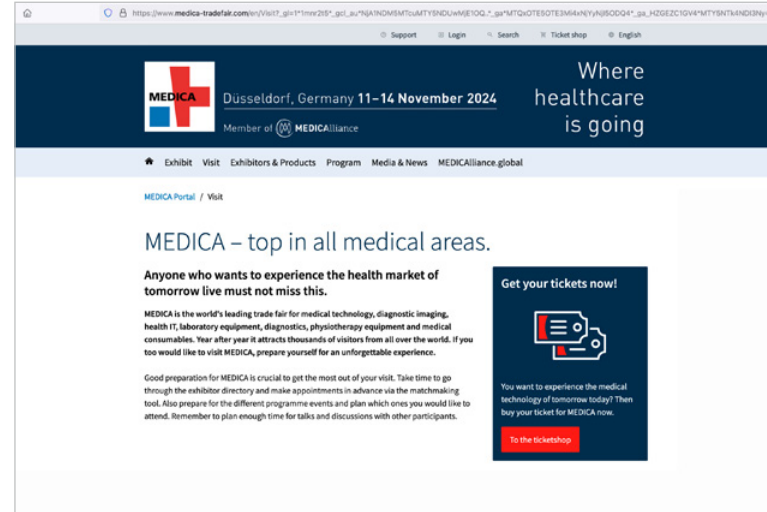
https://www.medica-tradefair.com/en/Visit?_gl=1*1mnr2t5*_gcl_au*NjA1NDM5MTcuMTY5NDUwMjE1OQ..*_ga*MTQxOTE5OTE3Mi4xNjYyNjI5ODQ4*_ga_HZGEZC1GV4*MTY5NTk4NDI3Ny

Support Login Search Ticket shop English

MEDICA

Düsseldorf, Germany 11–14 November 2024

Member of MEDICAlliance

Where healthcare is going

Exhibit Visit Exhibitors & Products Program Media & News MEDICAlliance.global

MEDICA Portal / Visit

MEDICA – top in all medical areas.

Anyone who wants to experience the health market of tomorrow live must not miss this.

MEDICA is the world's leading trade fair for medical technology, diagnostic imaging, health IT, laboratory equipment, diagnostics, physiotherapy equipment and medical consumables. Year after year it attracts thousands of visitors from all over the world. If you too would like to visit MEDICA, prepare yourself for an unforgettable experience.

Good preparation for MEDICA is crucial to get the most out of your visit. Take time to go through the exhibitor directory and make appointments in advance via the matchmaking tool. Also prepare for the different programme events and plan which ones you would like to attend. Remember to plan enough time for talks and discussions with other participants.

Get your tickets now!

You want to experience the medical technology of tomorrow today? Then buy your ticket for MEDICA now.

To the ticketshop